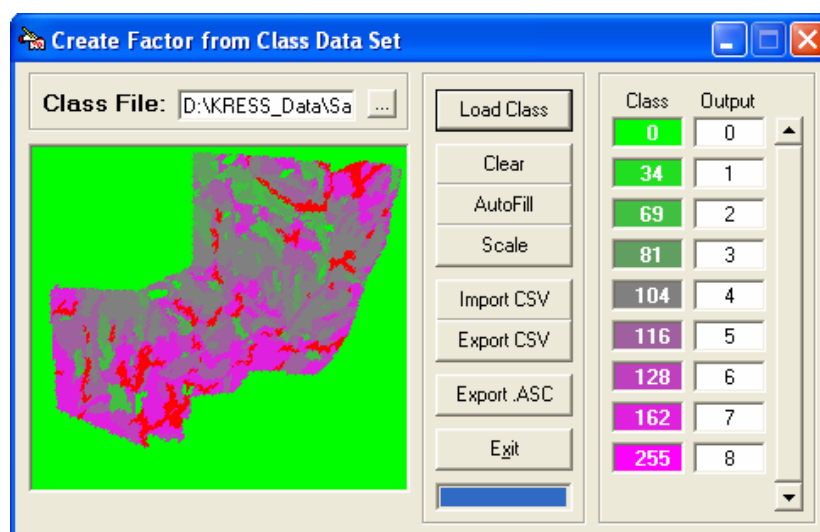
Create Factor from Class Data Set

Class File: D:\KRESS_Data\Sa ...

Load Class
Clear
AutoFill
Scale
Import CSV
Export CSV
Export .ASC
Exit

| Class | Output |
|---|---|
| 0 | 0 |
| 34 | 1 |
| 69 | 2 |
| 81 | 3 |
| 104 | 4 |
| 116 | 5 |
| 128 | 6 |
| 162 | 7 |
| 255 | 8 |